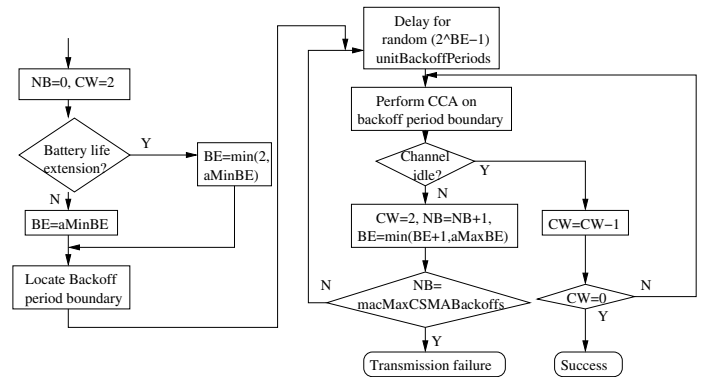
NB=0, CW=2

Battery life extension?

Y

BE=min(2, aMinBE)

N

BE=aMinBE

Locate Backoff period boundary

Delay for random (2^BE−1) unitBackoffPeriods

Perform CCA on backoff period boundary

Channel idle?

Y

N

CW=2, NB=NB+1, BE=min(BE+1,aMaxBE)

CW=CW−1

N

NB= macMaxCSMABackoffs

CW=0

N

Y

Y

Transmission failure

Success